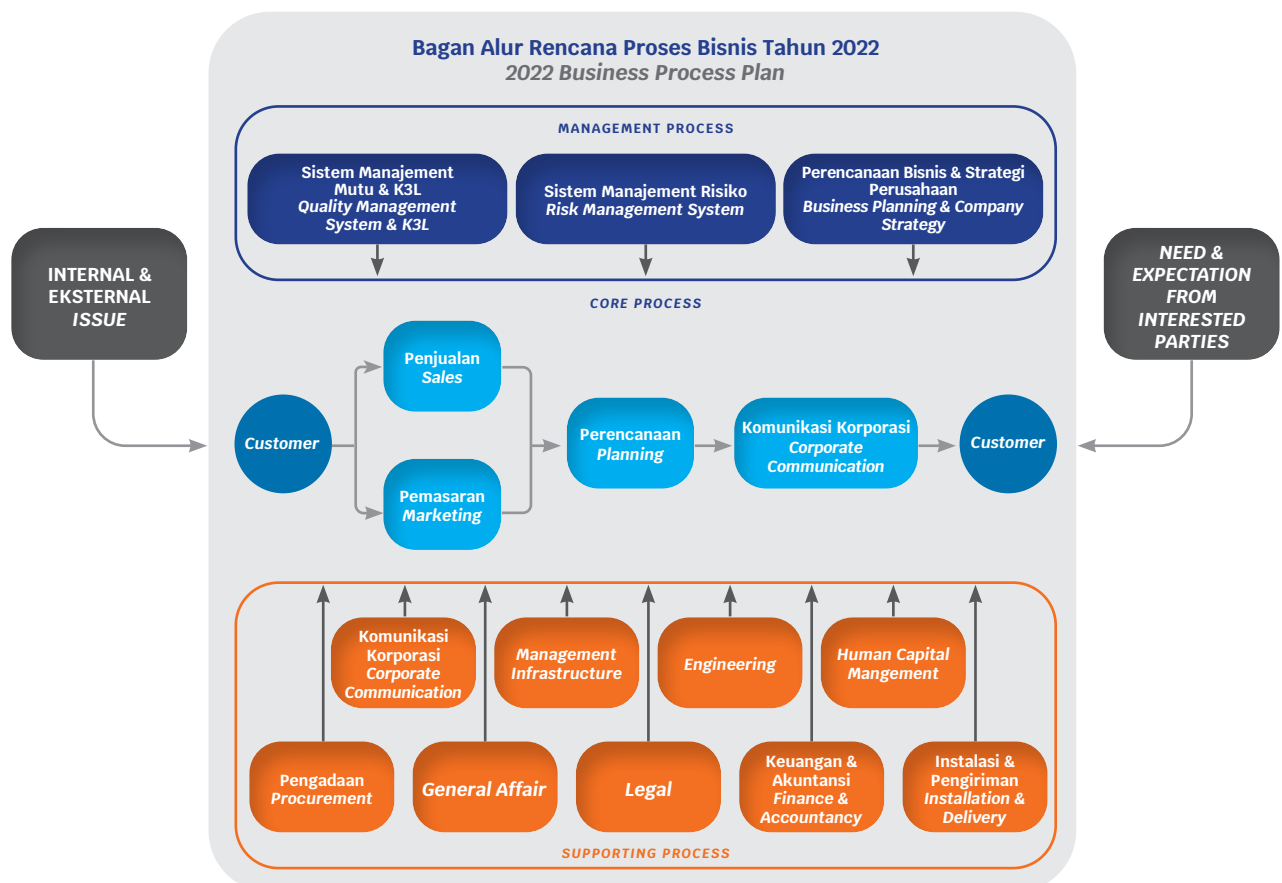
Bagan Alur Rencana Proses Bisnis Tahun 2022
2022 Business Process Plan

MANAGEMENT PROCESS

Sistem Manajement Mutu & K3L
Quality Management System & K3L

Sistem Manajement Risiko
Risk Management System

Perencanaan Bisnis & Strategi Perusahaan
Business Planning & Company Strategy

INTERNAL & EKSTERNAL ISSUE

NEED & EXPECTATION FROM INTERESTED PARTIES

CORE PROCESS

Customer

Penjualan
Sales

Pemasaran
Marketing

Perencanaan
Planning

Komunikasi Korporasi
Corporate Communication

Customer

Komunikasi Korporasi
Corporate Communication

Management Infrastructure

Engineering

Human Capital Mangement

Pengadaan
Procurement

General Affair

Legal

Keuangan & Akuntansi
Finance & Accountancy

Instalasi & Pengiriman
Installation & Delivery

SUPPORTING PROCESS